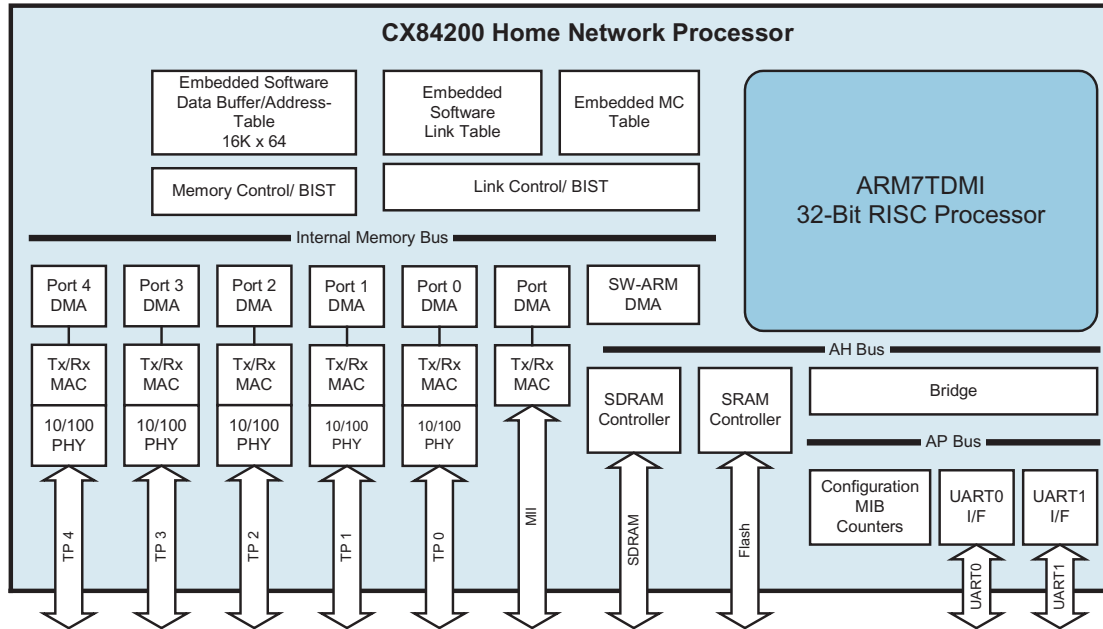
CX84200 Home Network Processor

Embedded Software Data Buffer/Address-Table 16K x 64

Embedded Software Link Table

Embedded MC Table

ARM7TDMI
32-Bit RISC Processor

Memory Control/ BIST

Link Control/ BIST

Internal Memory Bus

Port 4 DMA

Port 3 DMA

Port 2 DMA

Port 1 DMA

Port 0 DMA

Port DMA

SW-ARM DMA

AH Bus

Tx/Rx MAC

Tx/Rx MAC

Tx/Rx MAC

Tx/Rx MAC

Tx/Rx MAC

Tx/Rx MAC

SDRAM Controller

SRAM Controller

Bridge

10/100 PHY

10/100 PHY

10/100 PHY

10/100 PHY

10/100 PHY

AP Bus

Configuration MIB Counters

UART0 I/F

UART1 I/F

TP 4

TP 3

TP 2

TP 1

TP 0

MII

SDRAM

Flash

UART0

UART1